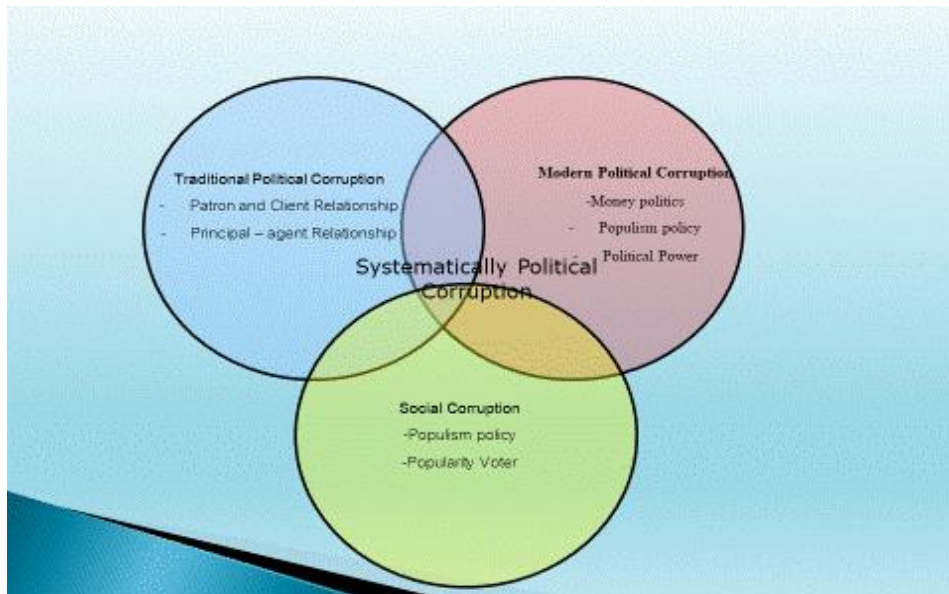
Traditional Political Corruption
- Patron and Client Relationship
- Principal – agent Relationship

Modern Political Corruption
-Money politics
- Populism policy
Political Power

Systematically Political Corruption

Social Corruption
-Populism policy
-Popularity Voter